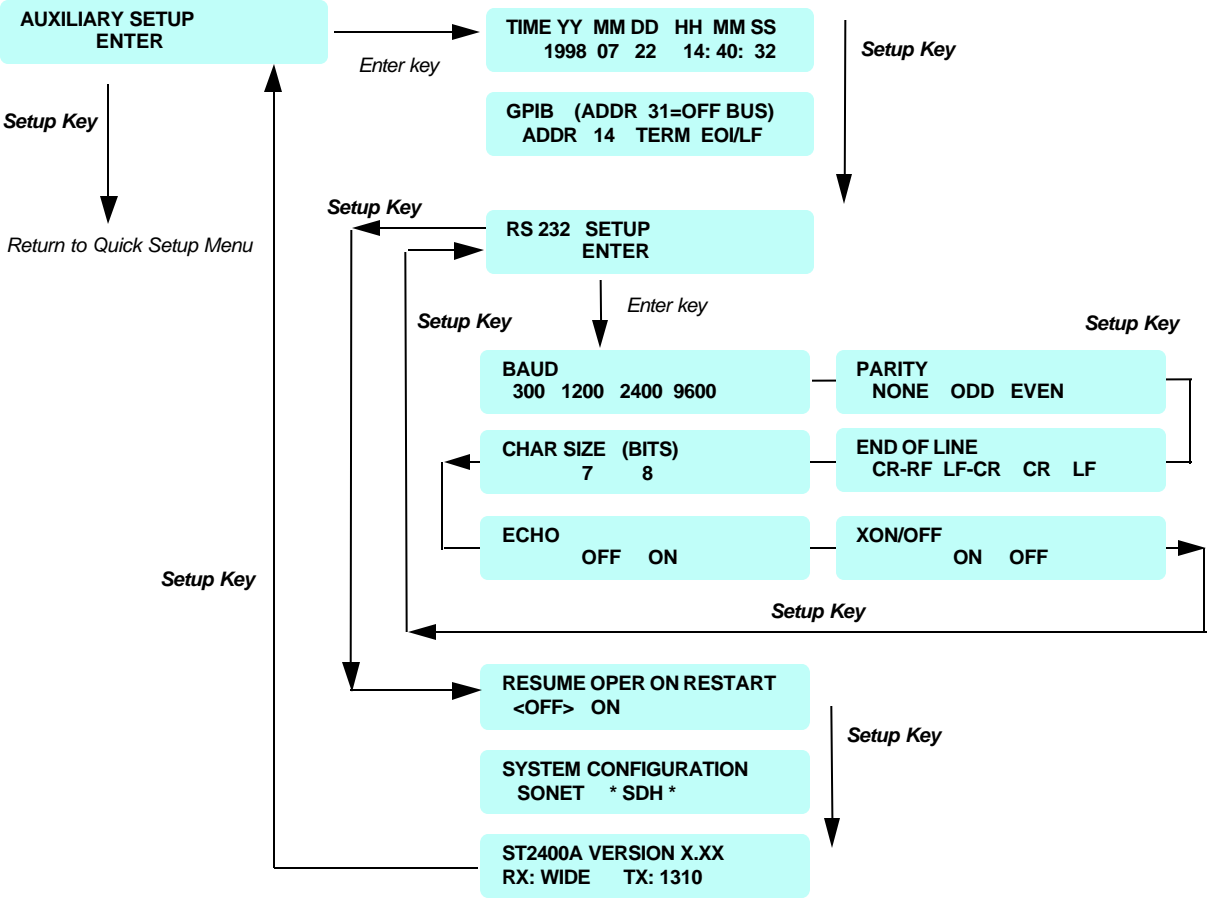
AUXILIARY SETUP
ENTER

Enter key

TIME YY MM DD HH MM SS
1998 07 22 14: 40: 32

Setup Key

GPIB (ADDR 31=OFF BUS)
ADDR 14 TERM EOI/LF

Setup Key

Return to Quick Setup Menu

Setup Key

RS 232 SETUP
ENTER

Enter key

Setup Key

Setup Key

BAUD
300 1200 2400 9600

PARITY
NONE ODD EVEN

CHAR SIZE (BITS)
7 8

END OF LINE
CR-RF LF-CR CR LF

ECHO
OFF ON

XON/OFF
ON OFF

Setup Key

Setup Key

RESUME OPER ON RESTART
<OFF> ON

Setup Key

SYSTEM CONFIGURATION
SONET * SDH *

ST2400A VERSION X.XX
RX: WIDE TX: 1310